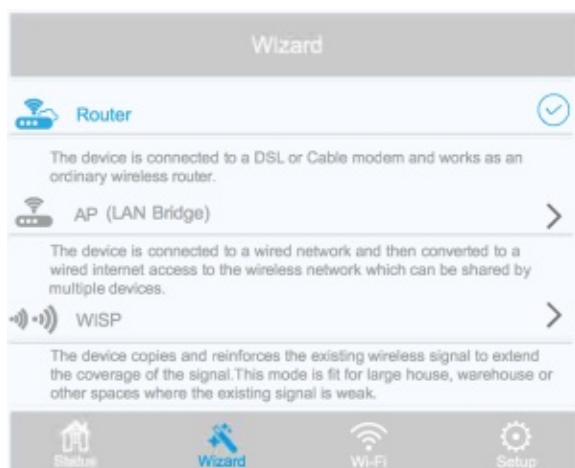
Wizard

Router

The device is connected to a DSL or Cable modem and works as an ordinary wireless router.

AP (LAN Bridge)

The device is connected to a wired network and then converted to a wired internet access to the wireless network which can be shared by multiple devices.

WISP

The device copies and reinforces the existing wireless signal to extend the coverage of the signal.This mode is fit for large house, warehouse or other spaces where the existing signal is weak.

Status
Wizard
Wi-Fi
Setup